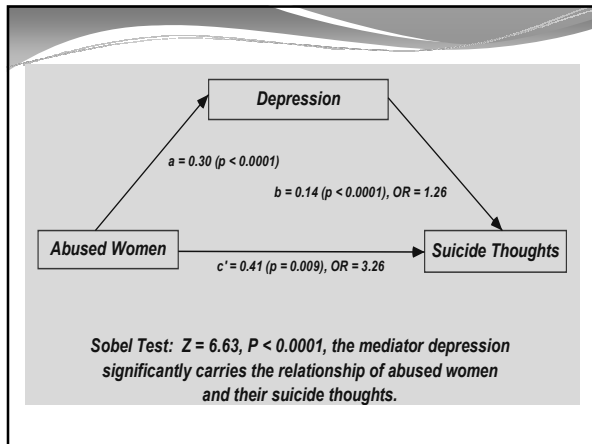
Depression

a = 0.30 (p < 0.0001)

b = 0.14 (p < 0.0001), OR = 1.26

Abused Women

Suicide Thoughts

c' = 0.41 (p = 0.009), OR = 3.26

Sobel Test: Z = 6.63, P < 0.0001, the mediator depression significantly carries the relationship of abused women and their suicide thoughts.